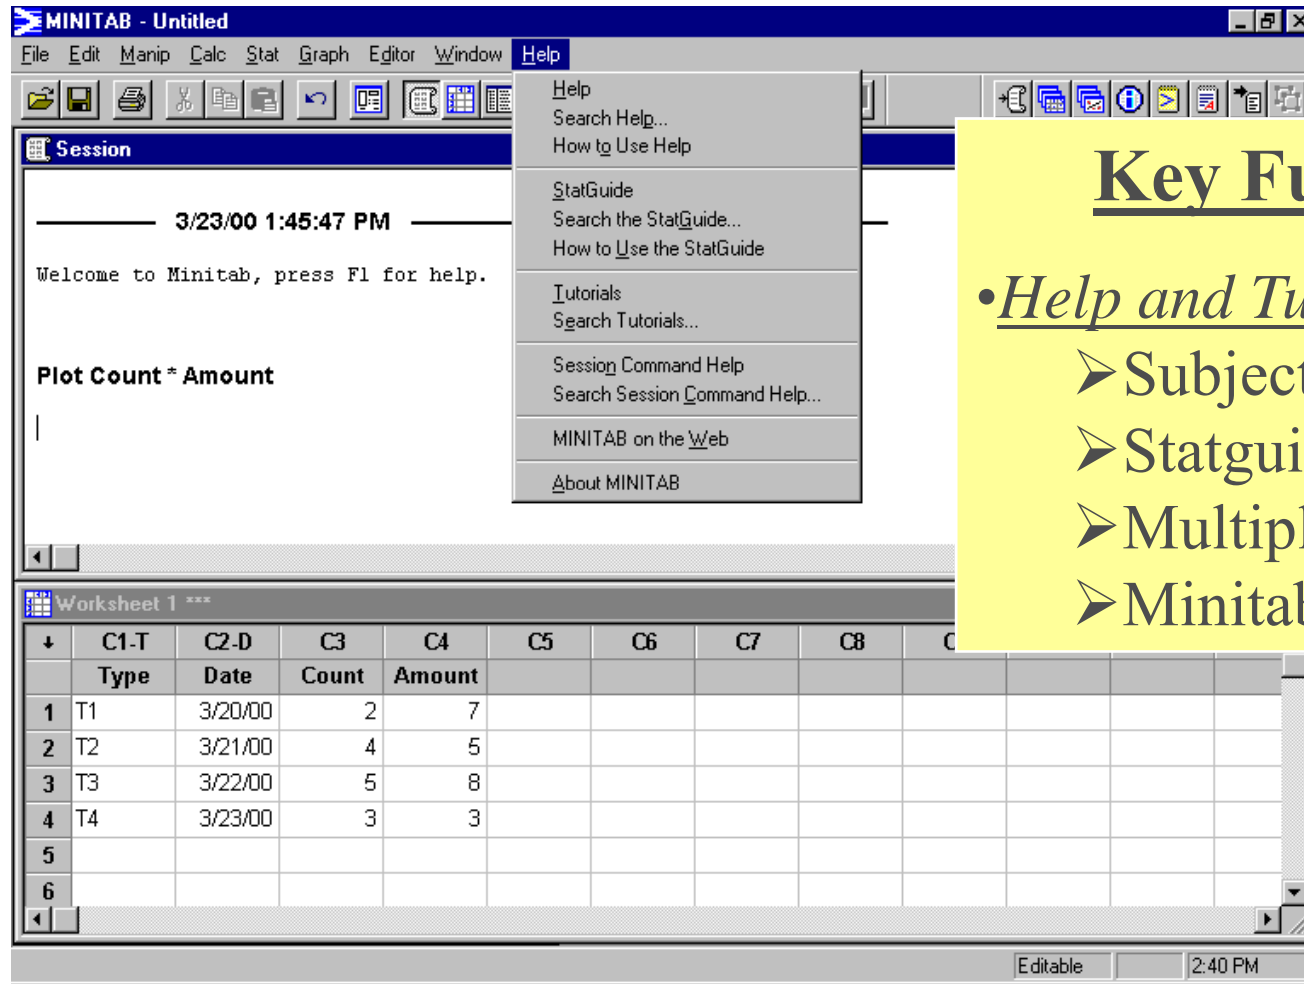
MINITAB - Untitled

File Edit Manip Calc Stat Graph Editor Window Help

Session

3/23/00 1:45:47 PM

Welcome to Minitab, press F1 for help.

Plot Count * Amount

Help
Search Help...
How to Use Help

StatGuide
Search the StatGuide...
How to Use the StatGuide

Tutorials
Search Tutorials...

Session Command Help
Search Session Command Help...

MINITAB on the Web

About MINITAB

Key Fu

•Help and Tu
➢Subject
➢Statgui
➢Multipl
➢Minitab

Worksheet 1 ***

| ↓ | C1-T | C2-D | C3 | C4 | C5 | C6 | C7 | C8 | C |
|---|---|---|---|---|---|---|---|---|---|
| | Type | Date | Count | Amount | | | | | |
| 1 | T1 | 3/20/00 | 2 | 7 | | | | | |
| 2 | T2 | 3/21/00 | 4 | 5 | | | | | |
| 3 | T3 | 3/22/00 | 5 | 8 | | | | | |
| 4 | T4 | 3/23/00 | 3 | 3 | | | | | |
| 5 | | | | | | | | | |
| 6 | | | | | | | | | |

Editable 2:40 PM